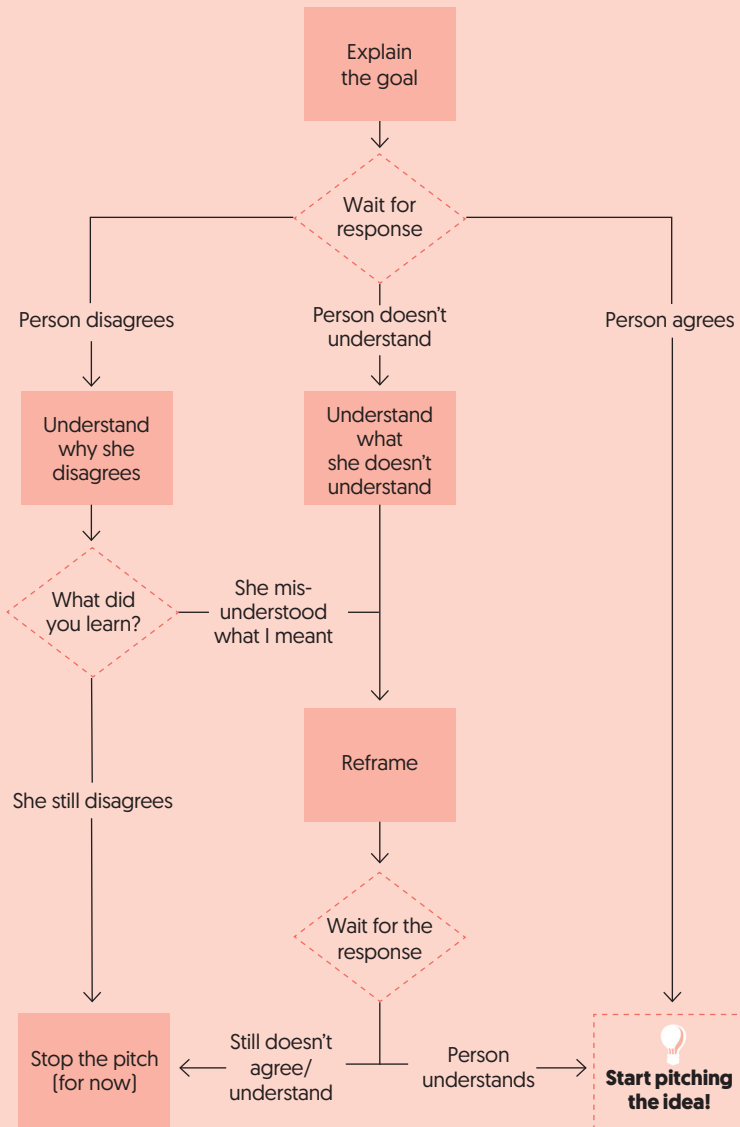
Explain the goal

Wait for response

Person disagrees

Person doesn't understand

Person agrees

Understand why she disagrees

Understand what she doesn't understand

What did you learn?

She misunderstood what I meant

Reframe

She still disagrees

Wait for the response

Stop the pitch (for now)

Still doesn't agree/ understand

Person understands

Start pitching the idea!